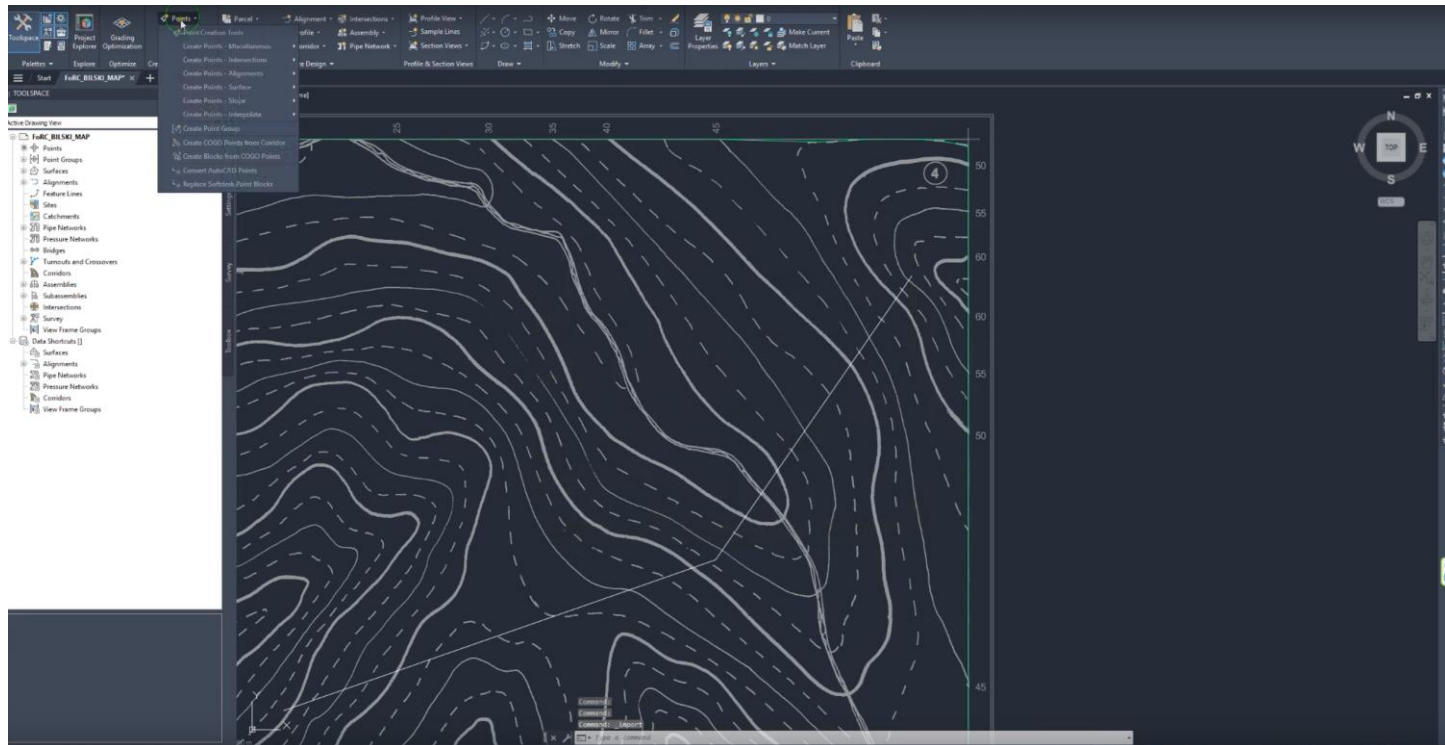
Toolspace
Project Explorer
Grading Optimization
Points
Parcel
Alignment
Intersections
Profile View
Move
Rotate
Trim
Profile
Assembly
Sample Lines
Copy
Mirror
Fillet
Layer Properties
Make Current
Paste
Corridor
Pipe Network
Section Views
Stretch
Scale
Array
Match Layer
Palettes
Explore
Optimize
Design
Profile & Section Views
Draw
Modify
Layers
Clipboard

Point Creation Tools
Create Points - Miscellaneous
Create Points - Intersections
Create Points - Alignments
Create Points - Surface
Create Points - Slope
Create Points - Interpolate
Create Point Group
Create COGO Points from Corridor
Create Blocks from COGO Points
Convert AutoCAD Points
Replace Softdesk Point Blocks

Start
FoRC_BILSKI_MAP*
TOOLSPACE
Active Drawing View
FoRC_BILSKI_MAP
Points
Point Groups
Surfaces
Alignments
Feature Lines
Sites
Catchments
Pipe Networks
Pressure Networks
Bridges
Turnouts and Crossovers
Corridors
Assemblies
Subassemblies
Intersections
Survey
View Frame Groups
Data Shortcuts []
Surfaces
Alignments
Pipe Networks
Pressure Networks
Corridors
View Frame Groups

Settings
Survey
Toolbox

25
30
35
40
45
50
55
60
60
55
50
45
4

N
W
TOP
E
S
WCS

Command:
Command:
Command: _import
Type a command